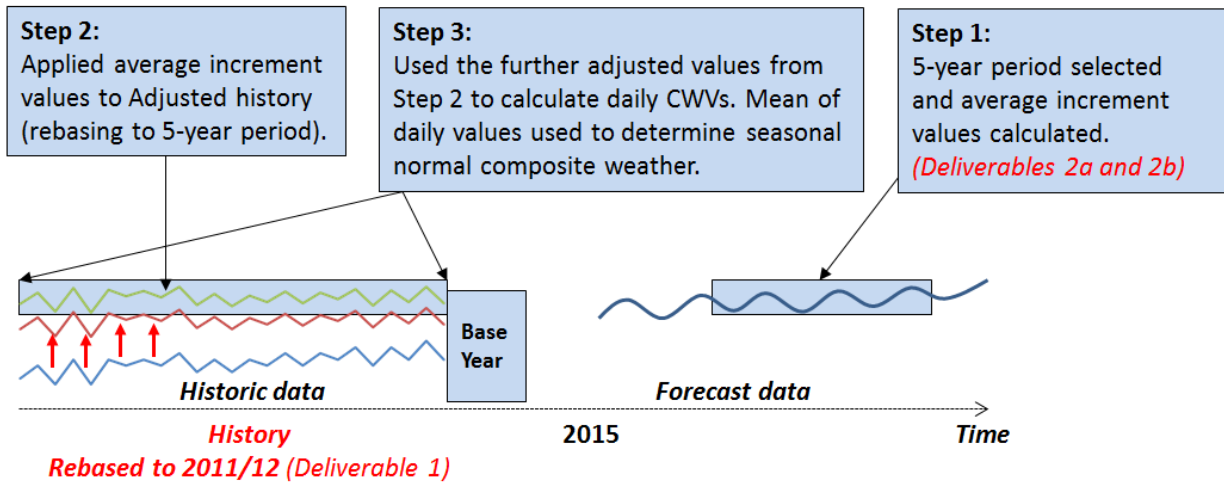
Step 2:
Applied average increment values to Adjusted history (rebasing to 5-year period).

Step 3:
Used the further adjusted values from Step 2 to calculate daily CWVs. Mean of daily values used to determine seasonal normal composite weather.

Step 1:
5-year period selected and average increment values calculated.
(Deliverables 2a and 2b)

Base Year

Historic data

Forecast data

History
Rebased to 2011/12 (Deliverable 1)

2015

Time